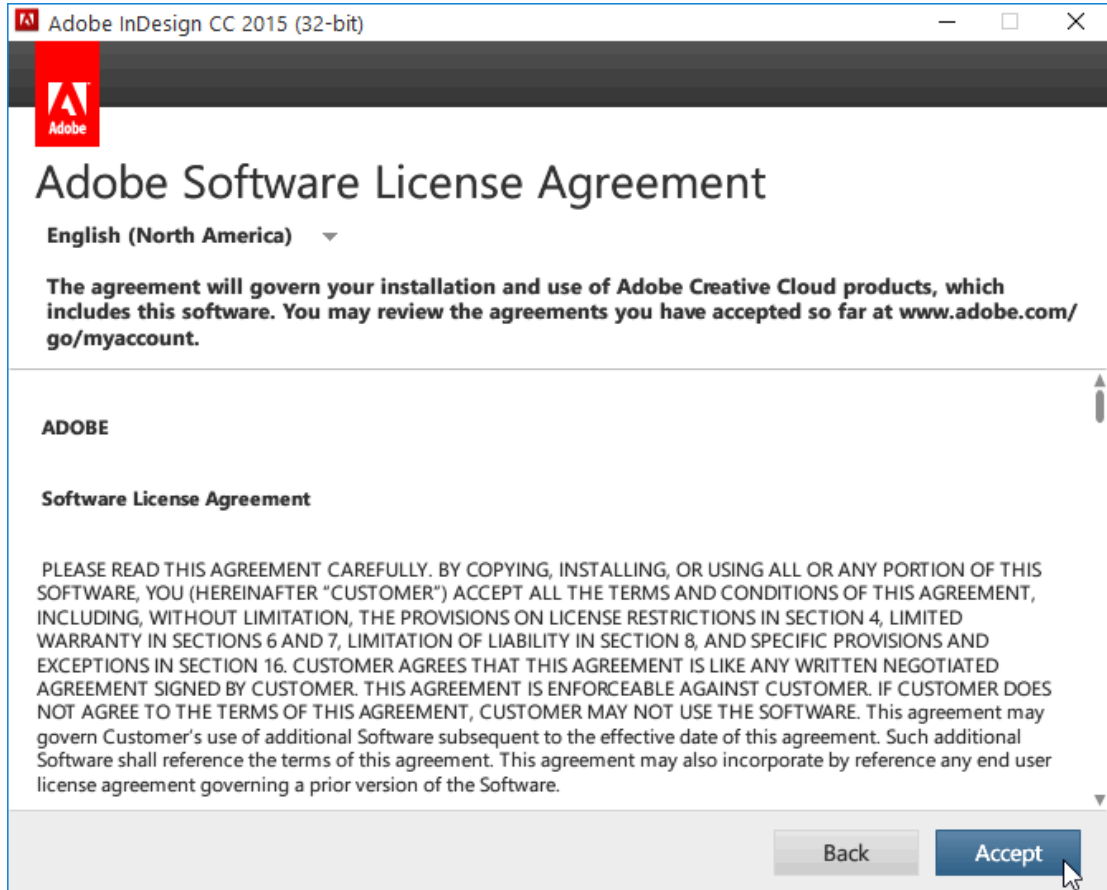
Adobe InDesign CC 2015 (32-bit)

Adobe

Adobe Software License Agreement

English (North America)

The agreement will govern your installation and use of Adobe Creative Cloud products, which includes this software. You may review the agreements you have accepted so far at www.adobe.com/go/myaccount.

ADOBE

Software License Agreement

PLEASE READ THIS AGREEMENT CAREFULLY. BY COPYING, INSTALLING, OR USING ALL OR ANY PORTION OF THIS SOFTWARE, YOU (HEREINAFTER "CUSTOMER") ACCEPT ALL THE TERMS AND CONDITIONS OF THIS AGREEMENT, INCLUDING, WITHOUT LIMITATION, THE PROVISIONS ON LICENSE RESTRICTIONS IN SECTION 4, LIMITED WARRANTY IN SECTIONS 6 AND 7, LIMITATION OF LIABILITY IN SECTION 8, AND SPECIFIC PROVISIONS AND EXCEPTIONS IN SECTION 16. CUSTOMER AGREES THAT THIS AGREEMENT IS LIKE ANY WRITTEN NEGOTIATED AGREEMENT SIGNED BY CUSTOMER. THIS AGREEMENT IS ENFORCEABLE AGAINST CUSTOMER. IF CUSTOMER DOES NOT AGREE TO THE TERMS OF THIS AGREEMENT, CUSTOMER MAY NOT USE THE SOFTWARE. This agreement may govern Customer's use of additional Software subsequent to the effective date of this agreement. Such additional Software shall reference the terms of this agreement. This agreement may also incorporate by reference any end user license agreement governing a prior version of the Software.

Back

Accept